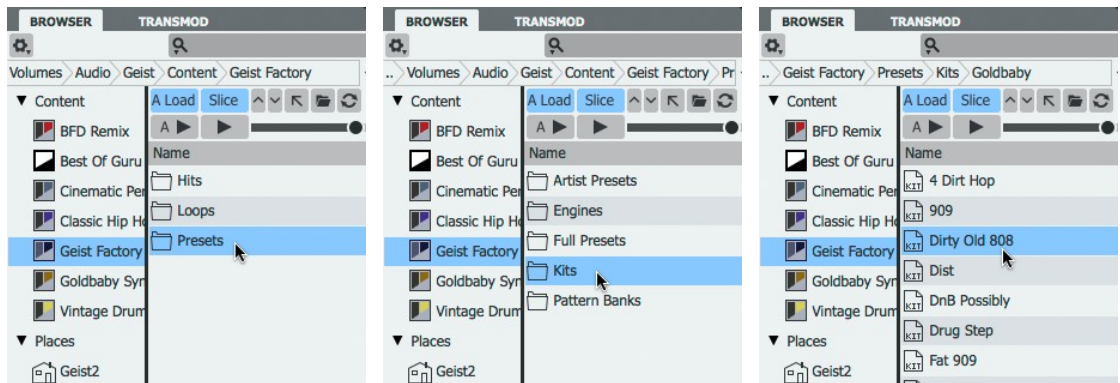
BROWSER TRANSMOD

Volumes Audio Geist Content Geist Factory

▼ Content
BFD Remix
Best Of Guru
Cinematic Per
Classic Hip H
Geist Factory
Goldbaby Syn
Vintage Drum
▼ Places
Geist2

A Load Slice

A ▶ ▶

Name
Hits
Loops
Presets

BROWSER TRANSMOD

.. Volumes Audio Geist Content Geist Factory Pr

▼ Content
BFD Remix
Best Of Guru
Cinematic Per
Classic Hip H
Geist Factory
Goldbaby Syn
Vintage Drum
▼ Places
Geist2

A Load Slice

A ▶ ▶

Name
Artist Presets
Engines
Full Presets
Kits
Pattern Banks

BROWSER TRANSMOD

.. Geist Factory Presets Kits Goldbaby

▼ Content
BFD Remix
Best Of Guru
Cinematic Per
Classic Hip H
Geist Factory
Goldbaby Syn
Vintage Drum
▼ Places
Geist2

A Load Slice

A ▶ ▶

Name
KIT 4 Dirt Hop
KIT 909
KIT Dirty Old 808
KIT Dist
KIT DnB Possibly
KIT Drug Step
KIT Fat 909